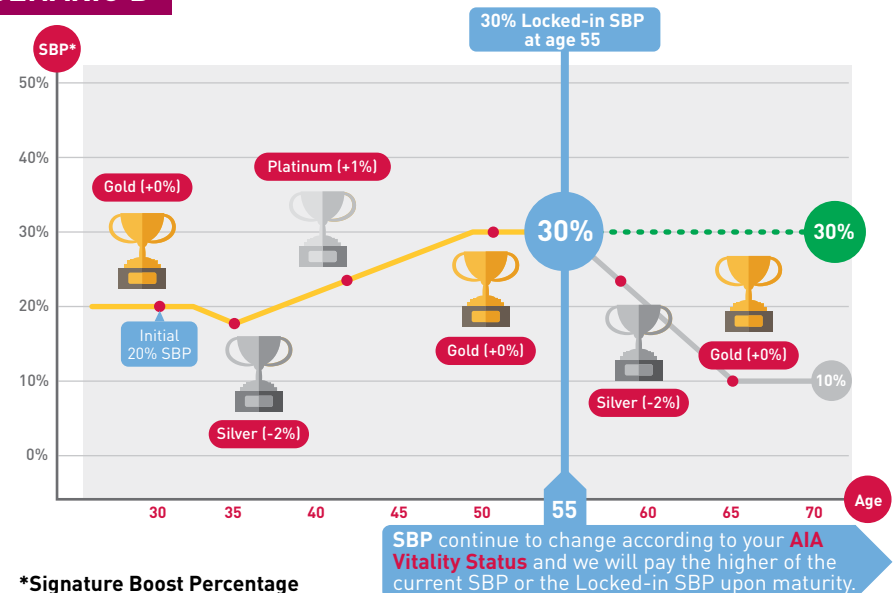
SBP*

50%
40%
30%
20%
10%
0%

30% Locked-in SBP at age 55

Gold (+0%)
Platinum (+1%)
Initial 20% SBP
Silver (-2%)
Gold (+0%)
30%
30%
Silver (-2%)
Gold (+0%)
10%

30 35 40 45 50 55 60 65 70 Age

SBP continue to change according to your AIA Vitality Status and we will pay the higher of the current SBP or the Locked-in SBP upon maturity.

*Signature Boost Percentage